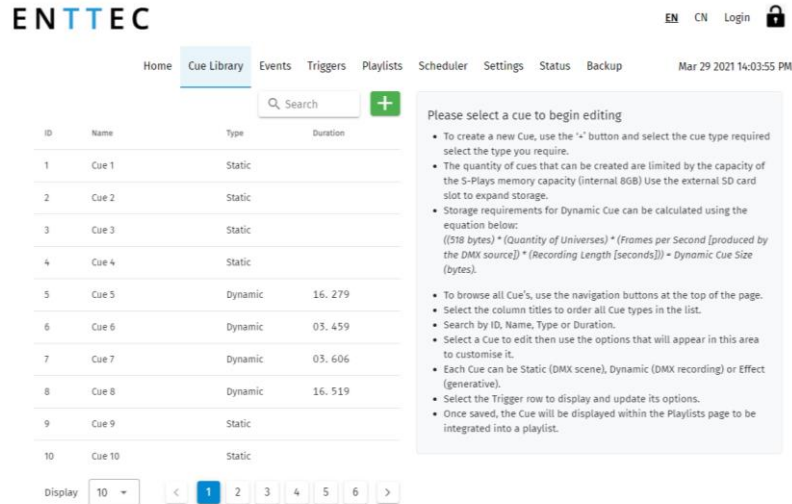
ENTTEC

EN CN Login

Home Cue Library Events Triggers Playlists Scheduler Settings Status Backup Mar 29 2021 14:03:55 PM

Search

| ID | Name | Type | Duration |
|---|---|---|---|
| 1 | Cue 1 | Static | |
| 2 | Cue 2 | Static | |
| 3 | Cue 3 | Static | |
| 4 | Cue 4 | Static | |
| 5 | Cue 5 | Dynamic | 16. 279 |
| 6 | Cue 6 | Dynamic | 03. 459 |
| 7 | Cue 7 | Dynamic | 03. 606 |
| 8 | Cue 8 | Dynamic | 16. 519 |
| 9 | Cue 9 | Static | |
| 10 | Cue 10 | Static | |

Display 10

< 1 2 3 4 5 6 >

Please select a cue to begin editing

- To create a new Cue, use the '+' button and select the cue type required select the type you require.
- The quantity of cues that can be created are limited by the capacity of the S-Plays memory capacity (internal 8GB) Use the external SD card slot to expand storage.
- Storage requirements for Dynamic Cue can be calculated using the equation below:
((518 bytes) * (Quantity of Universes) * (Frames per Second [produced by the DMX source]) * (Recording Length [seconds])) = Dynamic Cue Size (bytes).

- To browse all Cue's, use the navigation buttons at the top of the page.
- Select the column titles to order all Cue types in the list.
- Search by ID, Name, Type or Duration.
- Select a Cue to edit then use the options that will appear in this area to customise it.
- Each Cue can be Static (DMX scene), Dynamic (DMX recording) or Effect (generative).
- Select the Trigger row to display and update its options.
- Once saved, the Cue will be displayed within the Playlists page to be integrated into a playlist.